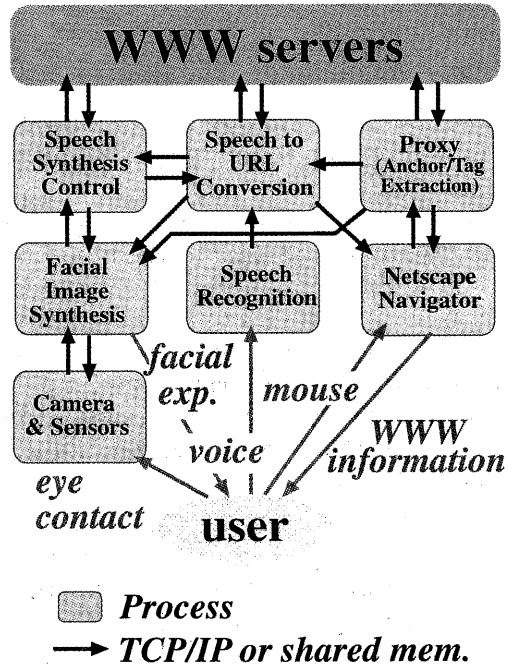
WWW servers

Speech Synthesis Control

Speech to URL Conversion

Proxy (Anchor/Tag Extraction)

Facial Image Synthesis

Speech Recognition

Netscape Navigator

facial exp.

Camera & Sensors

mouse

voice

WWW information

eye contact

user

Process

TCP/IP or shared mem.